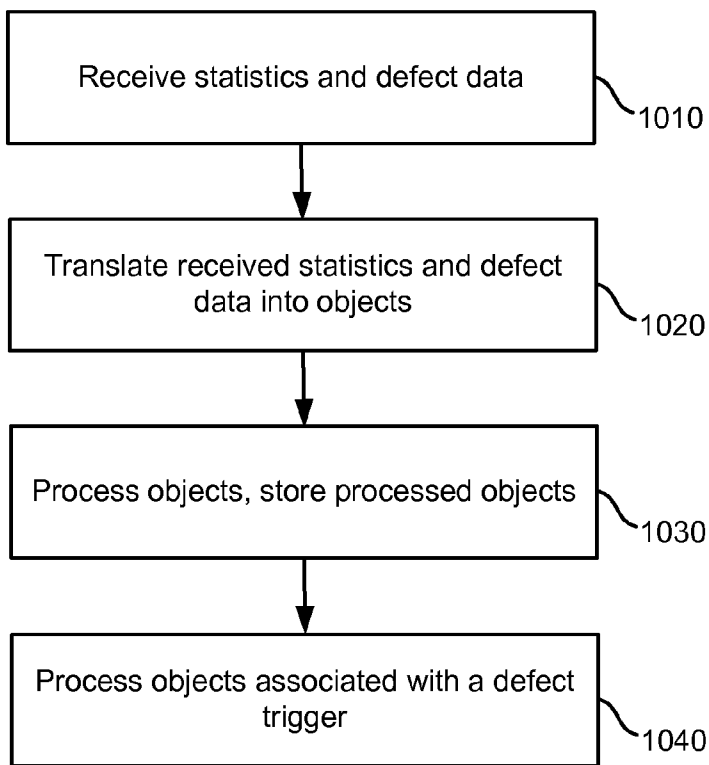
Receive statistics and defect data

1010

Translate received statistics and defect data into objects

1020

Process objects, store processed objects

1030

Process objects associated with a defect trigger

1040